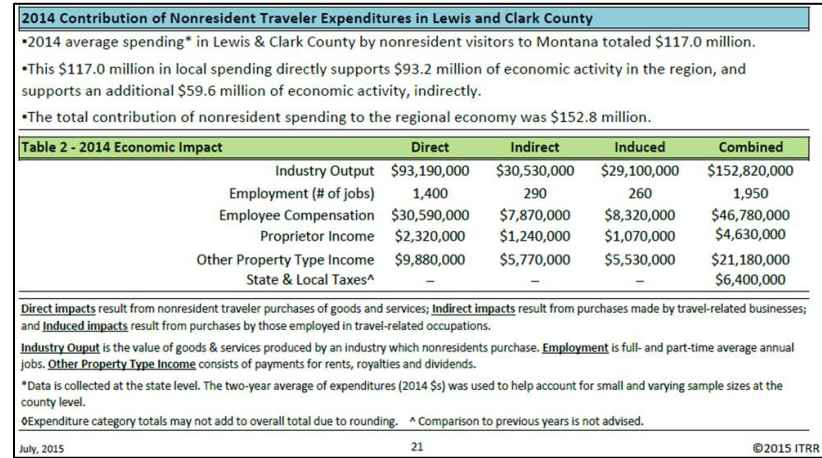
2014 Contribution of Nonresident Traveler Expenditures in Lewis and Clark County

•2014 average spending* in Lewis & Clark County by nonresident visitors to Montana totaled $117.0 million.

•This $117.0 million in local spending directly supports $93.2 million of economic activity in the region, and supports an additional $59.6 million of economic activity, indirectly.

•The total contribution of nonresident spending to the regional economy was $152.8 million.

| Table 2 - 2014 Economic Impact | Direct | Indirect | Induced | Combined |
|---|---|---|---|---|
| Industry Output | $93,190,000 | $30,530,000 | $29,100,000 | $152,820,000 |
| Employment (# of jobs) | 1,400 | 290 | 260 | 1,950 |
| Employee Compensation | $30,590,000 | $7,870,000 | $8,320,000 | $46,780,000 |
| Proprietor Income | $2,320,000 | $1,240,000 | $1,070,000 | $4,630,000 |
| Other Property Type Income | $9,880,000 | $5,770,000 | $5,530,000 | $21,180,000 |
| State & Local Taxes^ | – | – | – | $6,400,000 |

Direct impacts result from nonresident traveler purchases of goods and services; Indirect impacts result from purchases made by travel-related businesses; and Induced impacts result from purchases by those employed in travel-related occupations.

Industry Ouput is the value of goods & services produced by an industry which nonresidents purchase. Employment is full- and part-time average annual jobs. Other Property Type Income consists of payments for rents, royalties and dividends.

*Data is collected at the state level. The two-year average of expenditures (2014 $s) was used to help account for small and varying sample sizes at the county level.

◊Expenditure category totals may not add to overall total due to rounding. ^ Comparison to previous years is not advised.

July, 2015 21 ©2015 ITRR